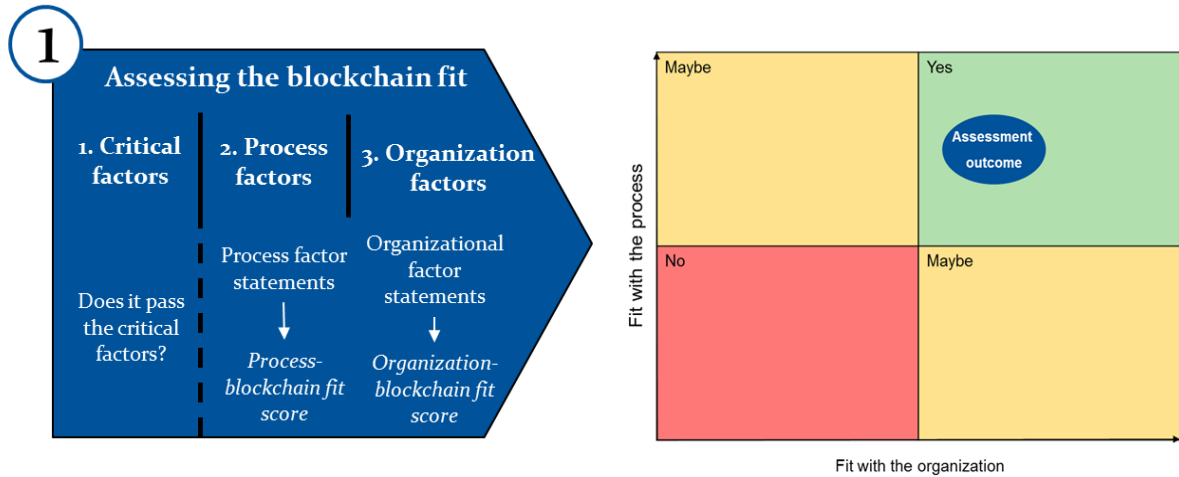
1

Assessing the blockchain fit

1. Critical factors

2. Process factors

3. Organization factors

Does it pass the critical factors?

Process factor statements

*Process-blockchain fit score*

Organizational factor statements

*Organization-blockchain fit score*

Maybe

Yes

Assessment outcome

No

Maybe

Fit with the process

Fit with the organization